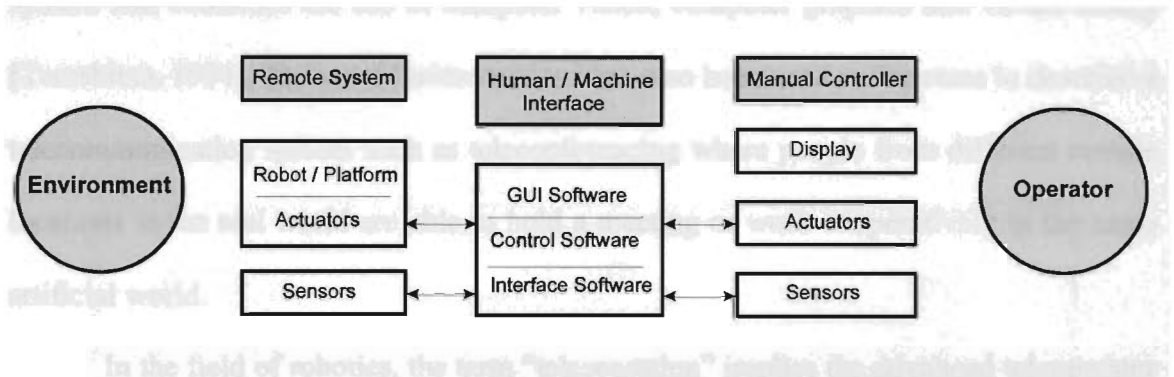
Remote System

Human / Machine Interface

Manual Controller

Environment

Robot / Platform

Actuators

Sensors

GUI Software

Control Software

Interface Software

Display

Actuators

Sensors

Operator

In the field of robotics, the term "telepresence" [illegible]